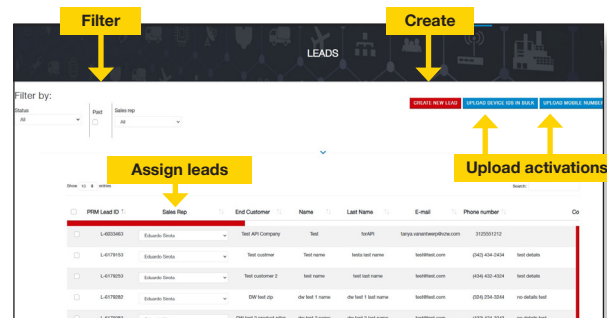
Filter

Create

LEADS

Filter by:

Status
All

Paid

Sales rep
All

CREATE NEW LEAD

UPLOAD DEVICE IDS IN BULK

UPLOAD MOBILE NUMBER

Assign leads

Upload activations

Show 10 entries

Search:

| | PRM Lead ID | Sales Rep | End Customer | Name | Last Name | E-mail | Phone number | | Co |
|---|---|---|---|---|---|---|---|---|---|
| | L-6030463 | Eduardo Sirota | Test API Company | Test | forAPI | tanya.vanantwerp@zne.com | 3125551212 | | |
| | L-6179153 | Eduardo Sirota | Test customer | Test name | tests last name | test@test.com | (342) 432-2434 | test details | |
| | L-6179253 | Eduardo Sirota | Test customer 2 | test name | test last name | test@test.com | (434) 432-4324 | test details | |
| | L-6179283 | Eduardo Sirota | SW test zip | dw test 1 name | dw test 1 last name | test@test.com | (334) 234-3244 | no details test | |
| | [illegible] | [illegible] | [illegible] | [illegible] | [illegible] | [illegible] | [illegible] | | |